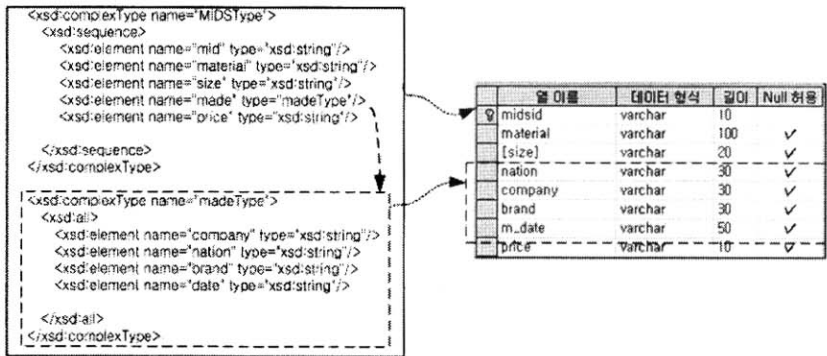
<xsd:complexType name="MIDSType">
<xsd:sequence>
<xsd:element name="mid" type="xsd:string"/>
<xsd:element name="material" type="xsd:string"/>
<xsd:element name="size" type="xsd:string"/>
<xsd:element name="made" type="madeType"/>
<xsd:element name="price" type="xsd:string"/>

</xsd:sequence>
</xsd:complexType>

<xsd:complexType name="madeType">
<xsd:all>
<xsd:element name="company" type="xsd:string"/>
<xsd:element name="nation" type="xsd:string"/>
<xsd:element name="brand" type="xsd:string"/>
<xsd:element name="date" type="xsd:string"/>

</xsd:all>
</xsd:complexType>

| 열 이름 | 데이터 형식 | 길이 | Null 허용 |
|---|---|---|---|
| midsid | varchar | 10 | |
| material | varchar | 100 | ✓ |
| [size] | varchar | 20 | ✓ |
| nation | varchar | 30 | ✓ |
| company | varchar | 30 | ✓ |
| brand | varchar | 30 | ✓ |
| m_date | varchar | 50 | ✓ |
| price | varchar | 10 | ✓ |